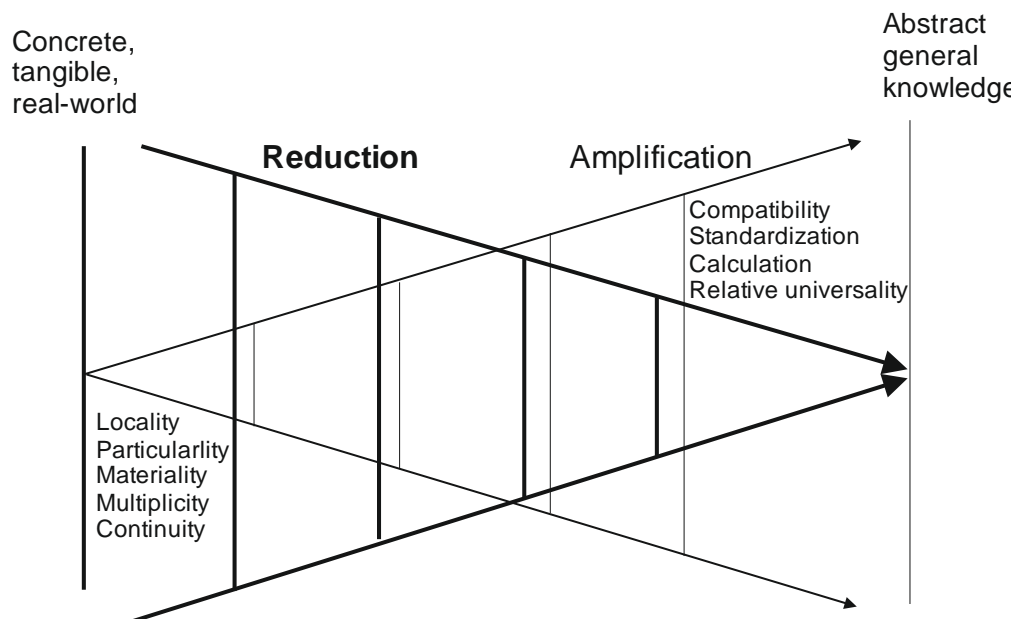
Concrete, tangible, real-world

Abstract general knowledge

Reduction

Amplification

Compatibility
Standardization
Calculation
Relative universality

Locality
Particularlity
Materiality
Multiplicity
Continuity